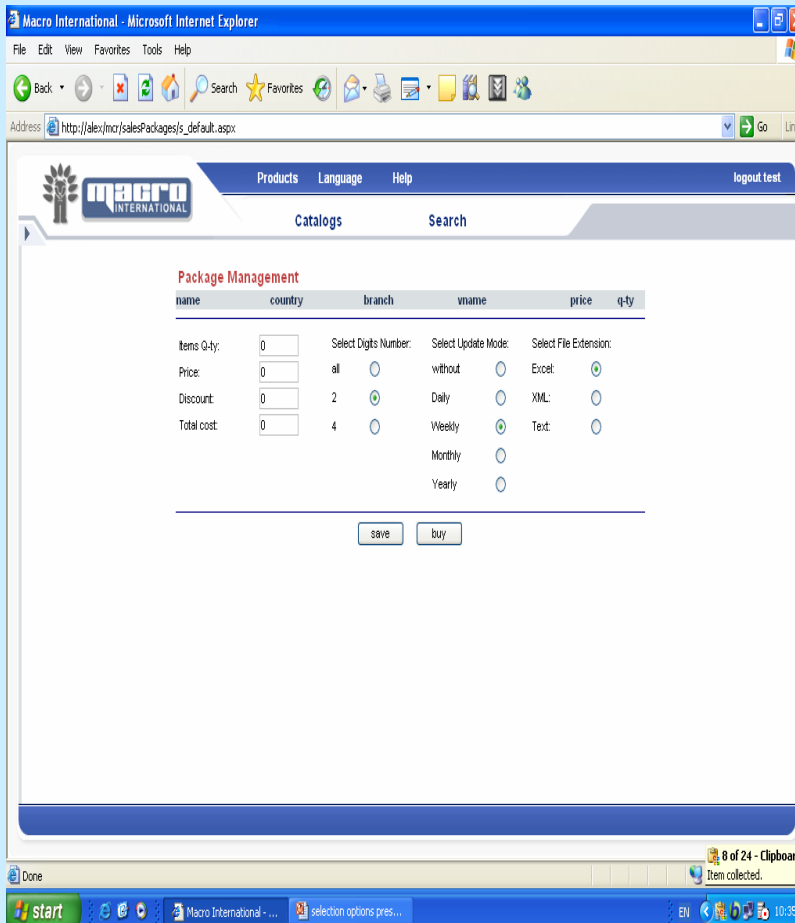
Macro International - Microsoft Internet Explorer

File Edit View Favorites Tools Help

Back Search Favorites

Address http://alex/mcr/salesPackages/s_default.aspx Go Lin

MACRO INTERNATIONAL

Products Language Help logout test

Catalogs Search

Package Management

| name | country | branch | vname | price | q-ty |
|---|---|---|---|---|---|

Items Q-ty: 0
Price: 0
Discount: 0
Total cost: 0

Select Digits Number:
all
2
4

Select Update Mode:
without
Daily
Weekly
Monthly
Yearly

Select File Extension:
Excel:
XML:
Text:

save buy

8 of 24 - Clipboar
Item collected.

Done

start Macro International - ... selection options pres... EN 10:35